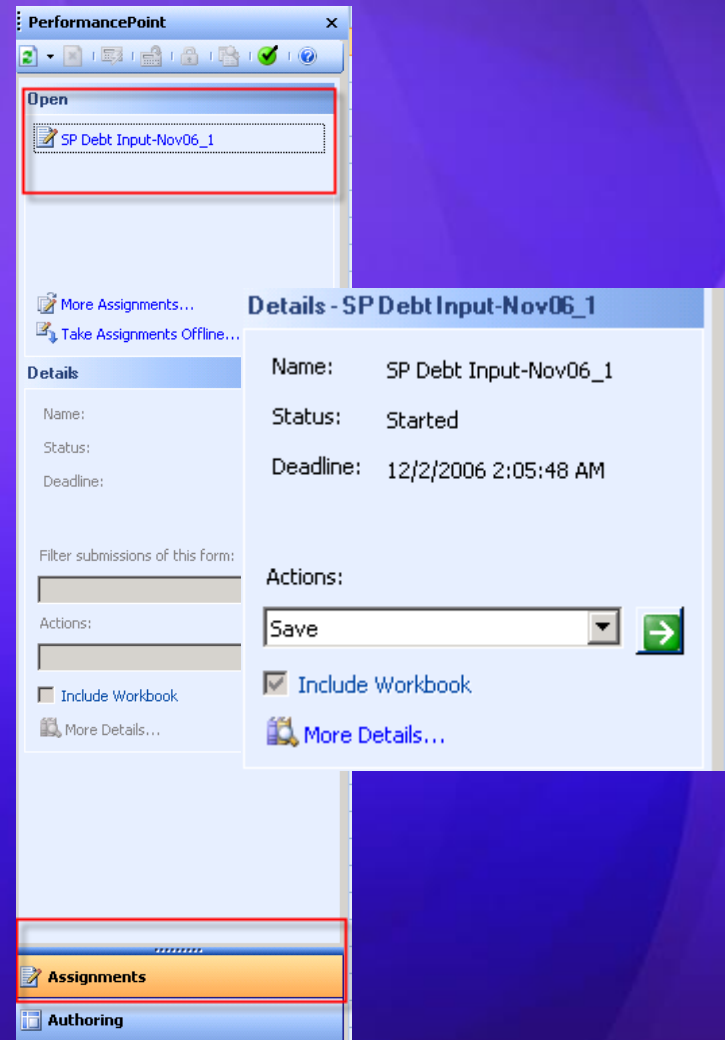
PerformancePoint ×

Open

SP Debt Input-Nov06_1

More Assignments...

Take Assignments Offline...

Details

Name:

Status:

Deadline:

Filter submissions of this form:

Actions:

Include Workbook

More Details...

Details - SP Debt Input-Nov06_1

Name: SP Debt Input-Nov06_1

Status: Started

Deadline: 12/2/2006 2:05:48 AM

Actions:

Save

Include Workbook

More Details...

Assignments

Authoring